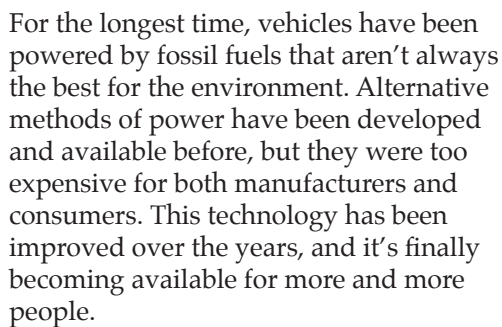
For the longest time, vehicles have been powered by fossil fuels that aren’t always the best for the environment. Alternative methods of power have been developed and available before, but they were too expensive for both manufacturers and consumers. This technology has been improved over the years, and it’s finally becoming available for more and more people.